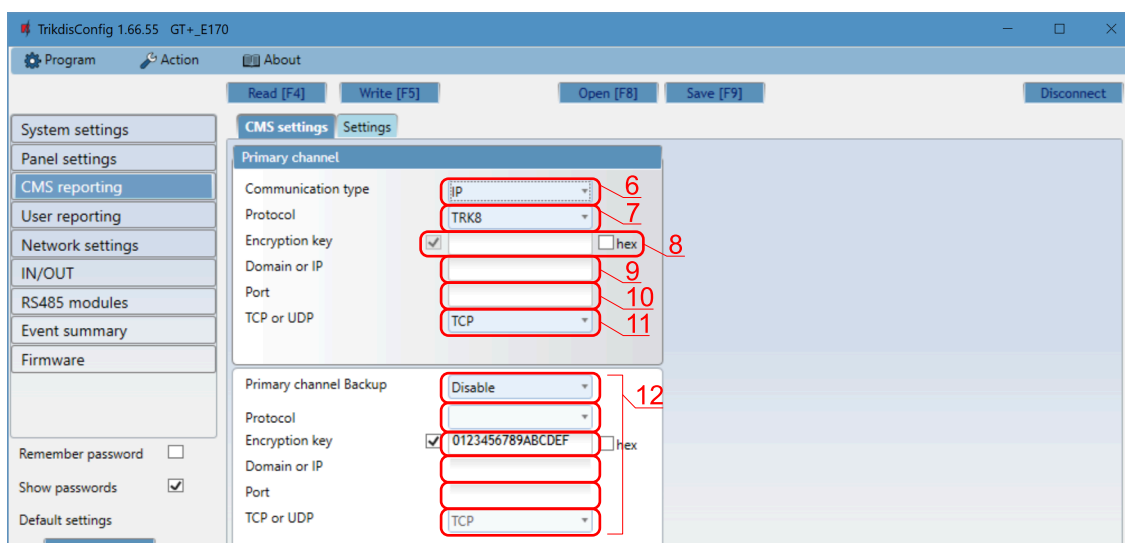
TrikdisConfig 1.66.55 GT+_E170

Program Action About

Read [F4] Write [F5] Open [F8] Save [F9] Disconnect

System settings
Panel settings
CMS reporting
User reporting
Network settings
IN/OUT
RS485 modules
Event summary
Firmware

Remember password
Show passwords
Default settings

CMS settings Settings

Primary channel

Communication type IP 6
Protocol TRK8 7
Encryption key hex 8
Domain or IP 9
Port 10
TCP or UDP TCP 11

Primary channel Backup Disable 12
Protocol
Encryption key 0123456789ABCDEF hex
Domain or IP
Port
TCP or UDP TCP